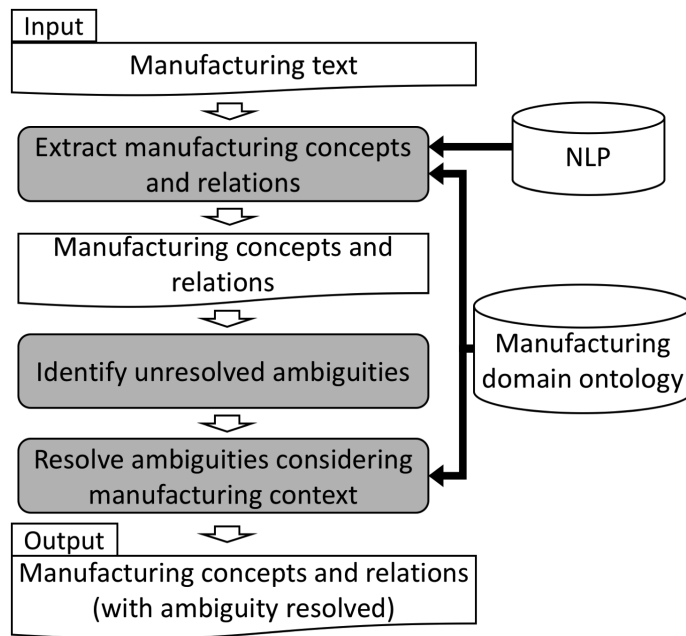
Input

Manufacturing text

Extract manufacturing concepts and relations

NLP

Manufacturing concepts and relations

Manufacturing domain ontology

Identify unresolved ambiguities

Resolve ambiguities considering manufacturing context

Output

Manufacturing concepts and relations (with ambiguity resolved)